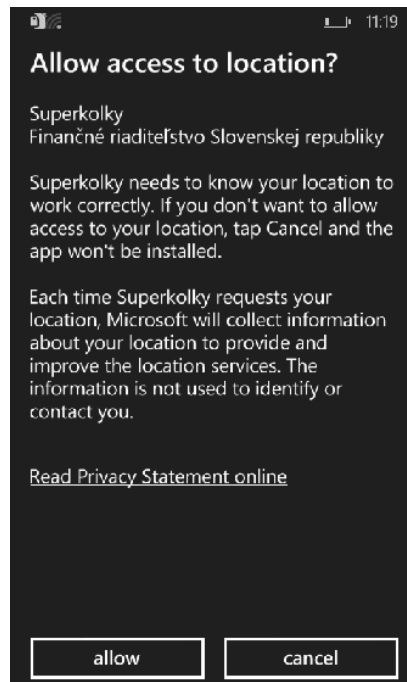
11:19

Allow access to location?

Superkolky
Finančné riaditeľstvo Slovenskej republiky

Superkolky needs to know your location to work correctly. If you don't want to allow access to your location, tap Cancel and the app won't be installed.

Each time Superkolky requests your location, Microsoft will collect information about your location to provide and improve the location services. The information is not used to identify or contact you.

Read Privacy Statement online

allow

cancel